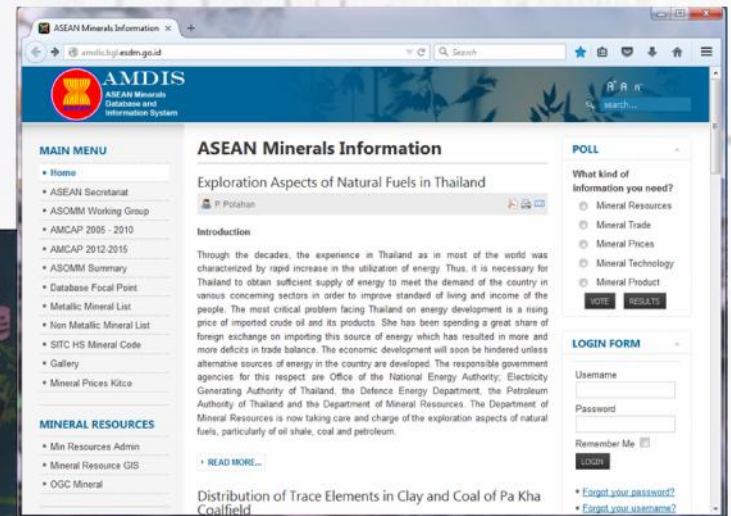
ASEAN Minerals Information ×

amdis.bgl.esdm.go.id

Search

AMDIS
ASEAN Minerals Database and Information System

A A A

search...

MAIN MENU
• Home
• ASEAN Secretariat
• ASOMM Working Group
• AMCAP 2005 - 2010
• AMCAP 2012-2015
• ASOMM Summary
• Database Focal Point
• Metallic Mineral List
• Non Metallic Mineral List
• SITC HS Mineral Code
• Gallery
• Mineral Prices Kitco

MINERAL RESOURCES
• Min Resources Admin
• Mineral Resource GIS
• OGC Mineral

ASEAN Minerals Information

Exploration Aspects of Natural Fuels in Thailand

P Polahan

Introduction

Through the decades, the experience in Thailand as in most of the world was characterized by rapid increase in the utilization of energy. Thus, it is necessary for Thailand to obtain sufficient supply of energy to meet the demand of the country in various concerning sectors in order to improve standard of living and income of the people. The most critical problem facing Thailand on energy development is a rising price of imported crude oil and its products. She has been spending a great share of foreign exchange on importing this source of energy which has resulted in more and more deficits in trade balance. The economic development will soon be hindered unless alternative sources of energy in the country are developed. The responsible government agencies for this respect are Office of the National Energy Authority; Electricity Generating Authority of Thailand, the Defence Energy Department, the Petroleum Authority of Thailand and the Department of Mineral Resources. The Department of Mineral Resources is now taking care and charge of the exploration aspects of natural fuels, particularly of oil shale, coal and petroleum.

› READ MORE...

Distribution of Trace Elements in Clay and Coal of Pa Kha Coalfield

POLL
What kind of information you need?
Mineral Resources
Mineral Trade
Mineral Prices
Mineral Technology
Mineral Product
VOTE RESULTS

LOGIN FORM
Username
Password
Remember Me
LOGIN
• Forgot your password?
• Forgot your username?